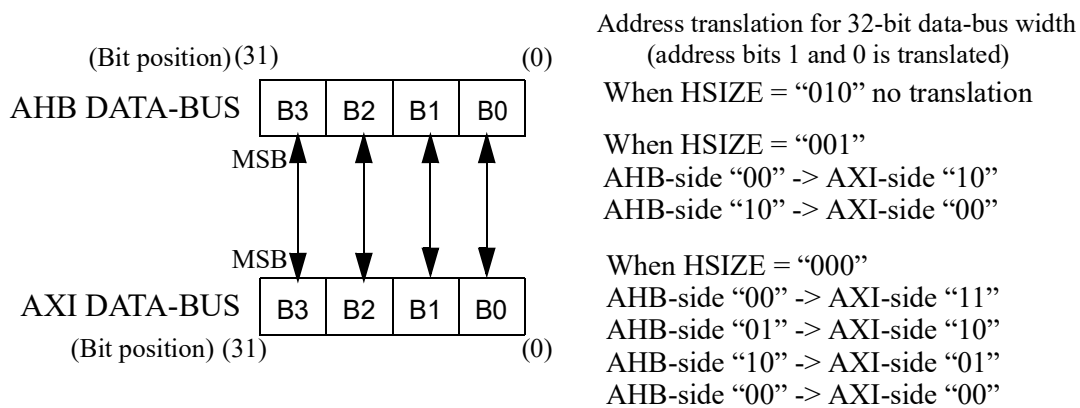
(Bit position) (31) (0)

AHB DATA-BUS

| B3 | B2 | B1 | B0 |
|---|---|---|---|

MSB

MSB

AXI DATA-BUS

| B3 | B2 | B1 | B0 |
|---|---|---|---|

(Bit position) (31) (0)

Address translation for 32-bit data-bus width (address bits 1 and 0 is translated)

When HSIZE = “010” no translation

When HSIZE = “001”
AHB-side “00” -> AXI-side “10”
AHB-side “10” -> AXI-side “00”

When HSIZE = “000”
AHB-side “00” -> AXI-side “11”
AHB-side “01” -> AXI-side “10”
AHB-side “10” -> AXI-side “01”
AHB-side “00” -> AXI-side “00”